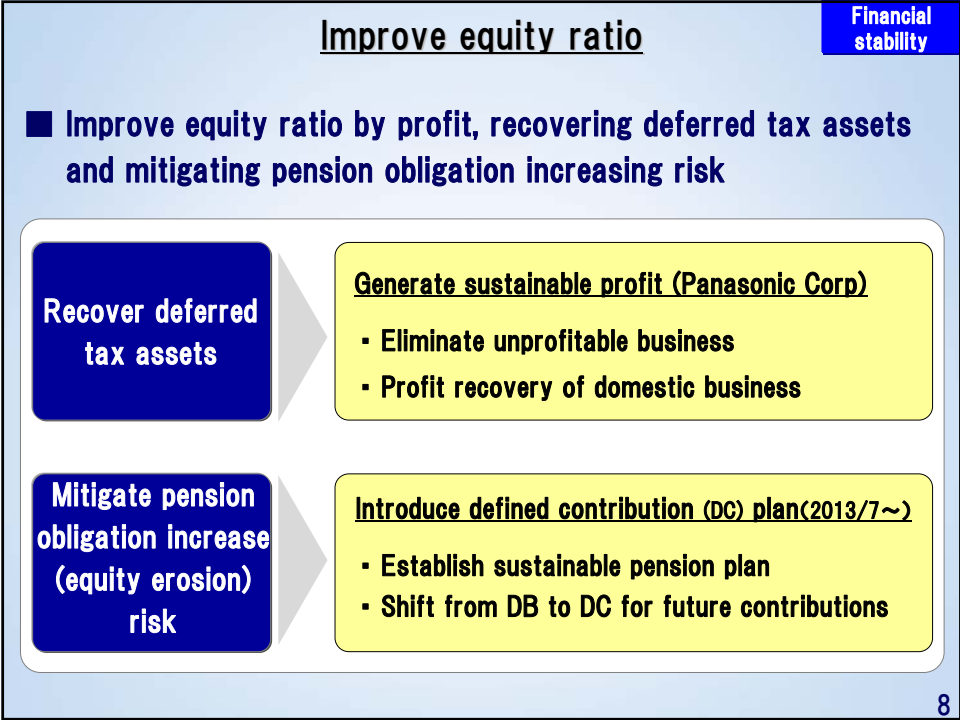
Improve equity ratio

Financial stability

■ Improve equity ratio by profit, recovering deferred tax assets and mitigating pension obligation increasing risk

Recover deferred tax assets

Generate sustainable profit (Panasonic Corp)

・Eliminate unprofitable business

・Profit recovery of domestic business

Mitigate pension obligation increase (equity erosion) risk

Introduce defined contribution (DC) plan(2013/7～)

・Establish sustainable pension plan

・Shift from DB to DC for future contributions

8